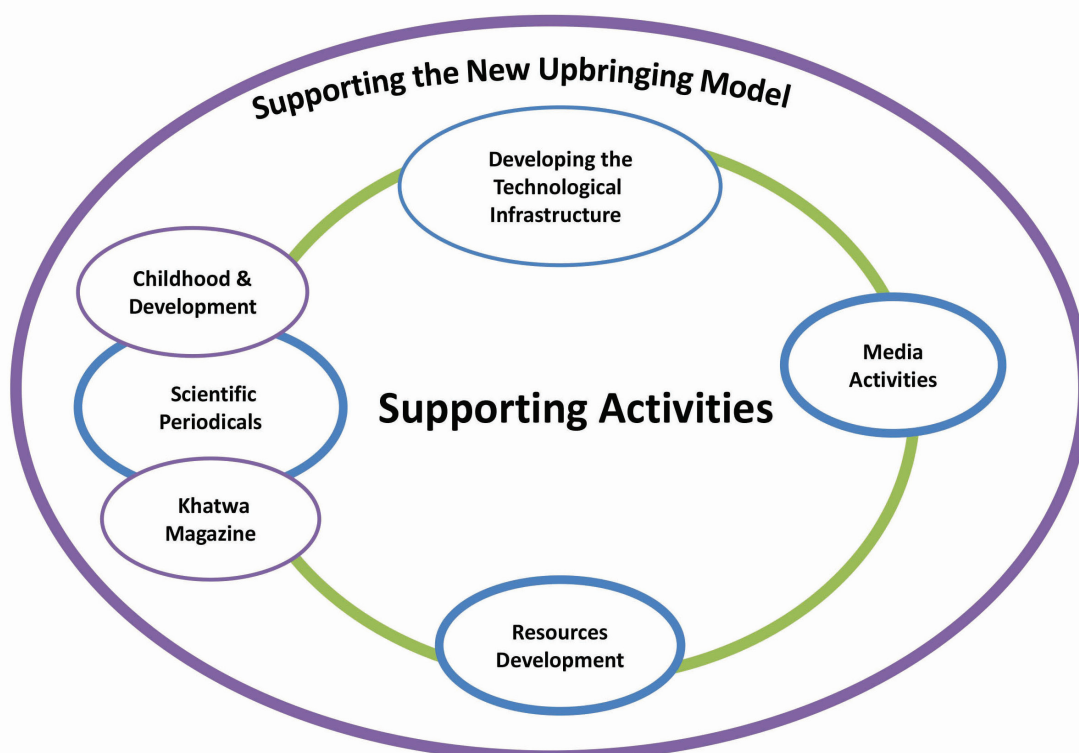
Supporting the New Upbringing Model

Developing the Technological Infrastructure

Childhood & Development

Scientific Periodicals

Khatwa Magazine

Supporting Activities

Media Activities

Resources Development